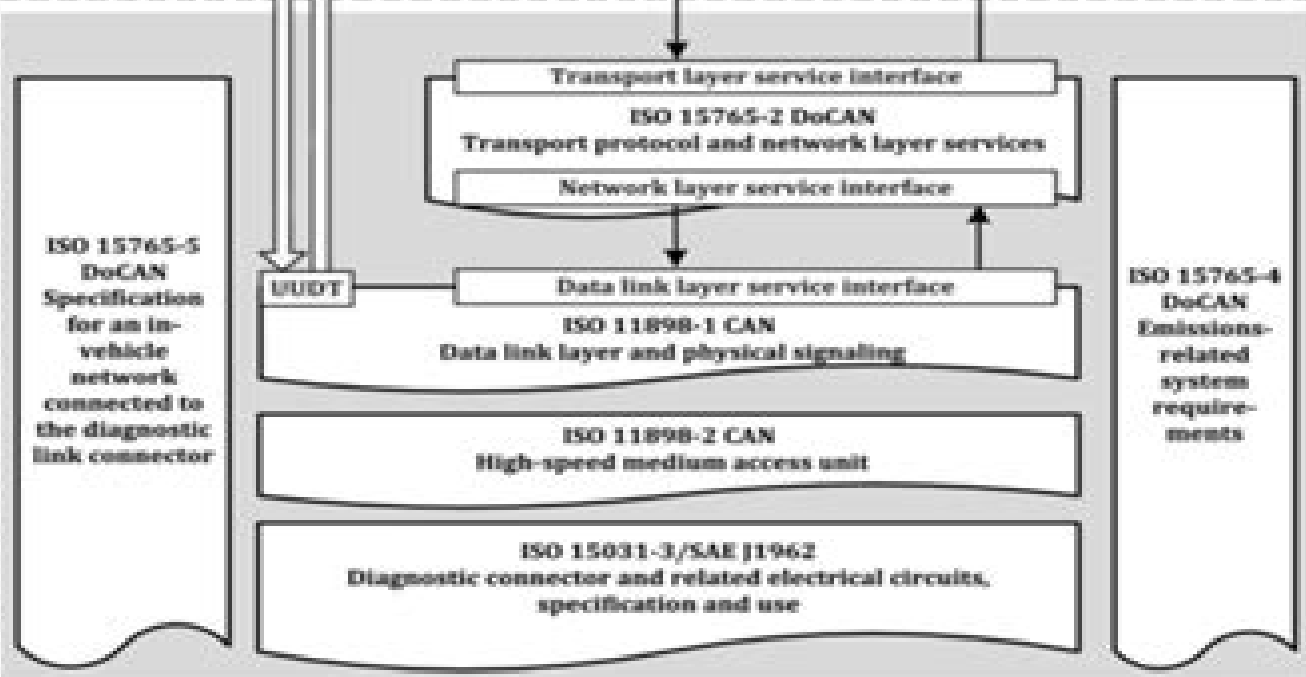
ISO 15765-5 DoCAN Specification for an in-vehicle network connected to the diagnostic link connector

Transport layer service interface

ISO 15765-2 DoCAN
Transport protocol and network layer services

Network layer service interface

UUDT

Data link layer service interface

ISO 11898-1 CAN
Data link layer and physical signaling

ISO 11898-2 CAN
High-speed medium access unit

ISO 15031-3/SAE J1962
Diagnostic connector and related electrical circuits, specification and use

ISO 15765-4 DoCAN Emissions-related system requirements